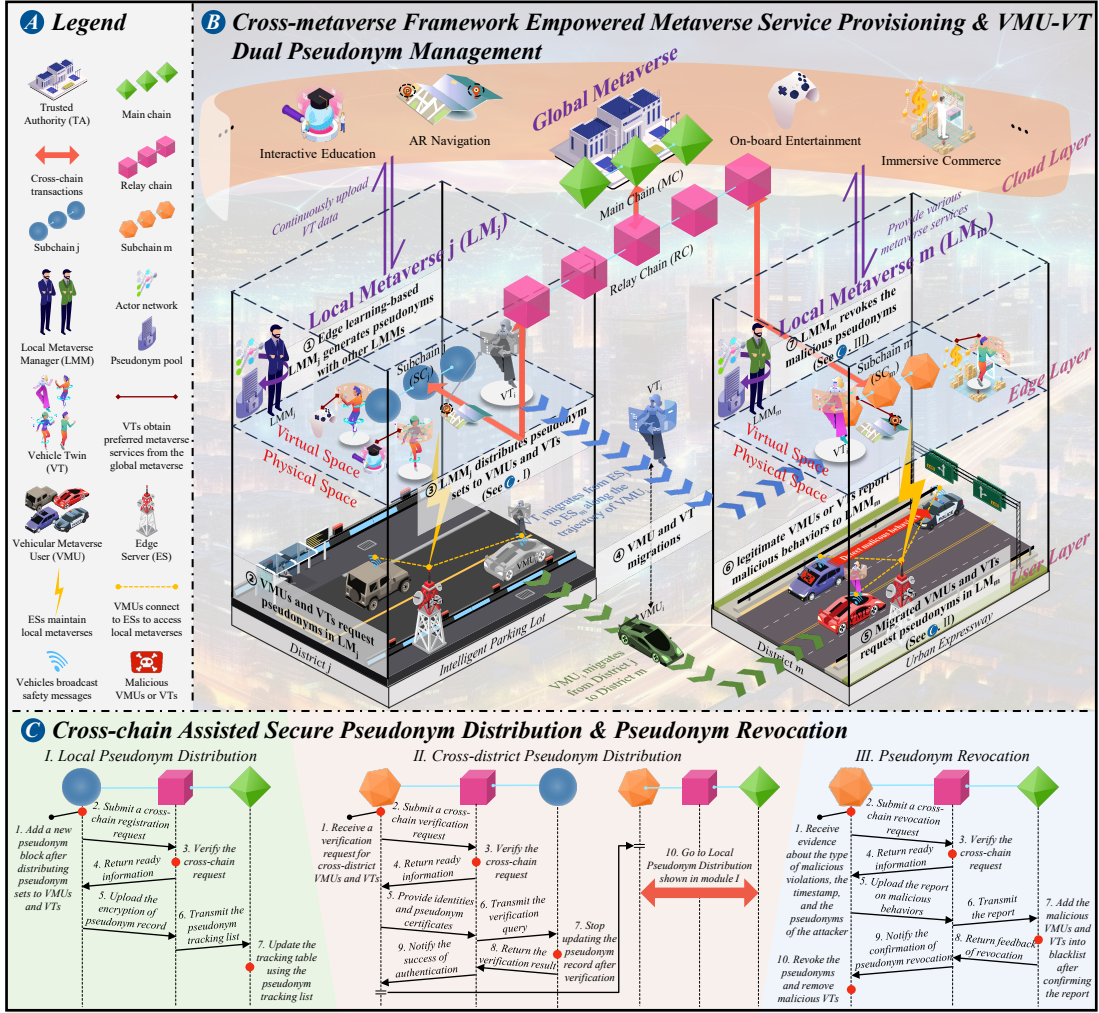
A Legend

Trusted Authority (TA)
Main chain
Cross-chain transactions
Relay chain
Subchain j
Subchain m
Local Metaverse Manager (LMM)
Actor network
Pseudonym pool
Vehicle Twin (VT)
VTs obtain preferred metaverse services from the global metaverse
Vehicular Metaverse User (VMU)
Edge Server (ES)
ESs maintain local metaverses
VMUs connect to ESs to access local metaverses
Vehicles broadcast safety messages
Malicious VMUs or VTs

B Cross-metaverse Framework Empowered Metaverse Service Provisioning & VMU-VT Dual Pseudonym Management

Global Metaverse
Interactive Education
AR Navigation
On-board Entertainment
Immersive Commerce
Cloud Layer
Main Chain (MC)
Relay Chain (RC)
Continuously upload VT data
Provide various metaverse services
Local Metaverse j ($LM_j$)
Local Metaverse m ($LM_m$)
① Edge learning-based $LMM_j$ generates pseudonyms with other LMMs
⑦ $LMM_m$ revokes the malicious pseudonyms (See C. III)
Subchain j ($SC_j$)
Subchain m ($SC_m$)
$LMM_j$
$LMM_m$
$VT_i$
Edge Layer
Virtual Space
Physical Space
③ $LMM_j$ distributes pseudonym sets to VMUs and VTs (See C. I)
$VT_i$ migrates from $ES_j$ to $ES_m$ along the trajectory of $VMU_i$
④ VMU and VT migrations
⑥ legitimate VMUs or VTs report malicious behaviors to $LMM_m$
Detect malicious behaviors
User Layer
② VMUs and VTs request pseudonyms in $LM_j$
⑤ Migrated VMUs and VTs request pseudonyms in $LM_m$ (See C. II)
District j
Intelligent Parking Lot
$VMU_i$
$VMU_i$ migrates from District j to District m
District m
Urban Expressway

C Cross-chain Assisted Secure Pseudonym Distribution & Pseudonym Revocation

I. Local Pseudonym Distribution
1. Add a new pseudonym block after distributing pseudonym sets to VMUs and VTs
2. Submit a cross-chain registration request
3. Verify the cross-chain request
4. Return ready information
5. Upload the encryption of pseudonym record
6. Transmit the pseudonym tracking list
7. Update the tracking table using the pseudonym tracking list

II. Cross-district Pseudonym Distribution
1. Receive a verification request for cross-district VMUs and VTs
2. Submit a cross-chain verification request
3. Verify the cross-chain request
4. Return ready information
5. Provide identities and pseudonym certificates
6. Transmit the verification query
7. Stop updating the pseudonym record after verification
8. Return the verification result
9. Notify the success of authentication
10. Go to Local Pseudonym Distribution shown in module I

III. Pseudonym Revocation
1. Receive evidence about the type of malicious violations, the timestamp, and the pseudonyms of the attacker
2. Submit a cross-chain revocation request
3. Verify the cross-chain request
4. Return ready information
5. Upload the report on malicious behaviors
6. Transmit the report
7. Add the malicious VMUs and VTs into blacklist after confirming the report
8. Return feedback of revocation
9. Notify the confirmation of pseudonym revocation
10. Revoke the pseudonyms and remove malicious VTs